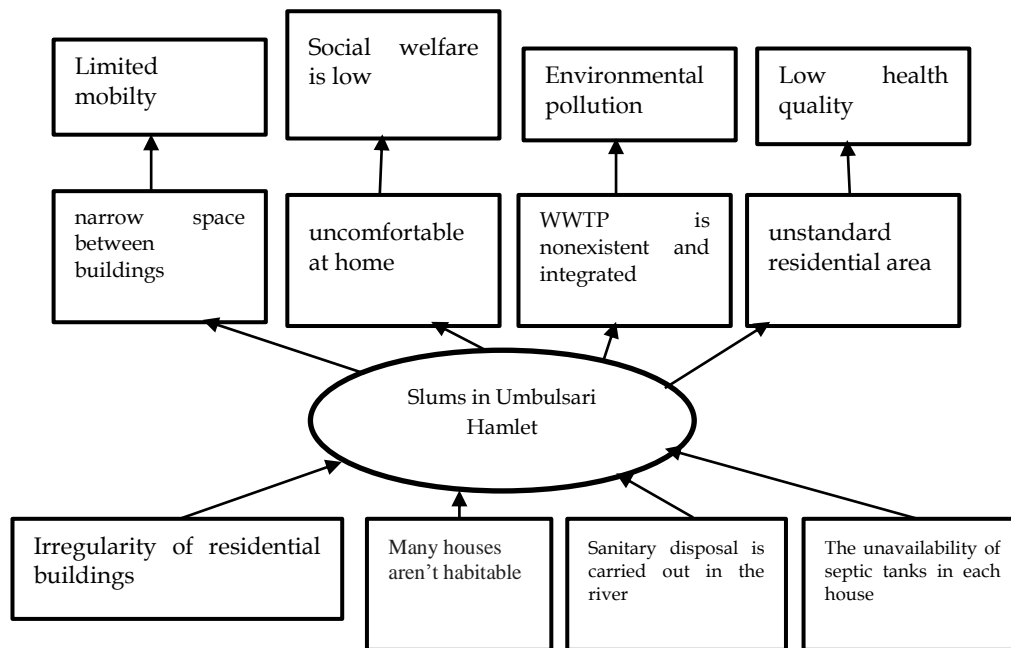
Limited mobilty

Social welfare is low

Environmental pollution

Low health quality

narrow space between buildings

uncomfortable at home

WWTP is nonexistent and integrated

unstandard residential area

Slums in Umbulsari Hamlet

Irregularity of residential buildings

Many houses aren’t habitable

Sanitary disposal is carried out in the river

The unavailability of septic tanks in each house